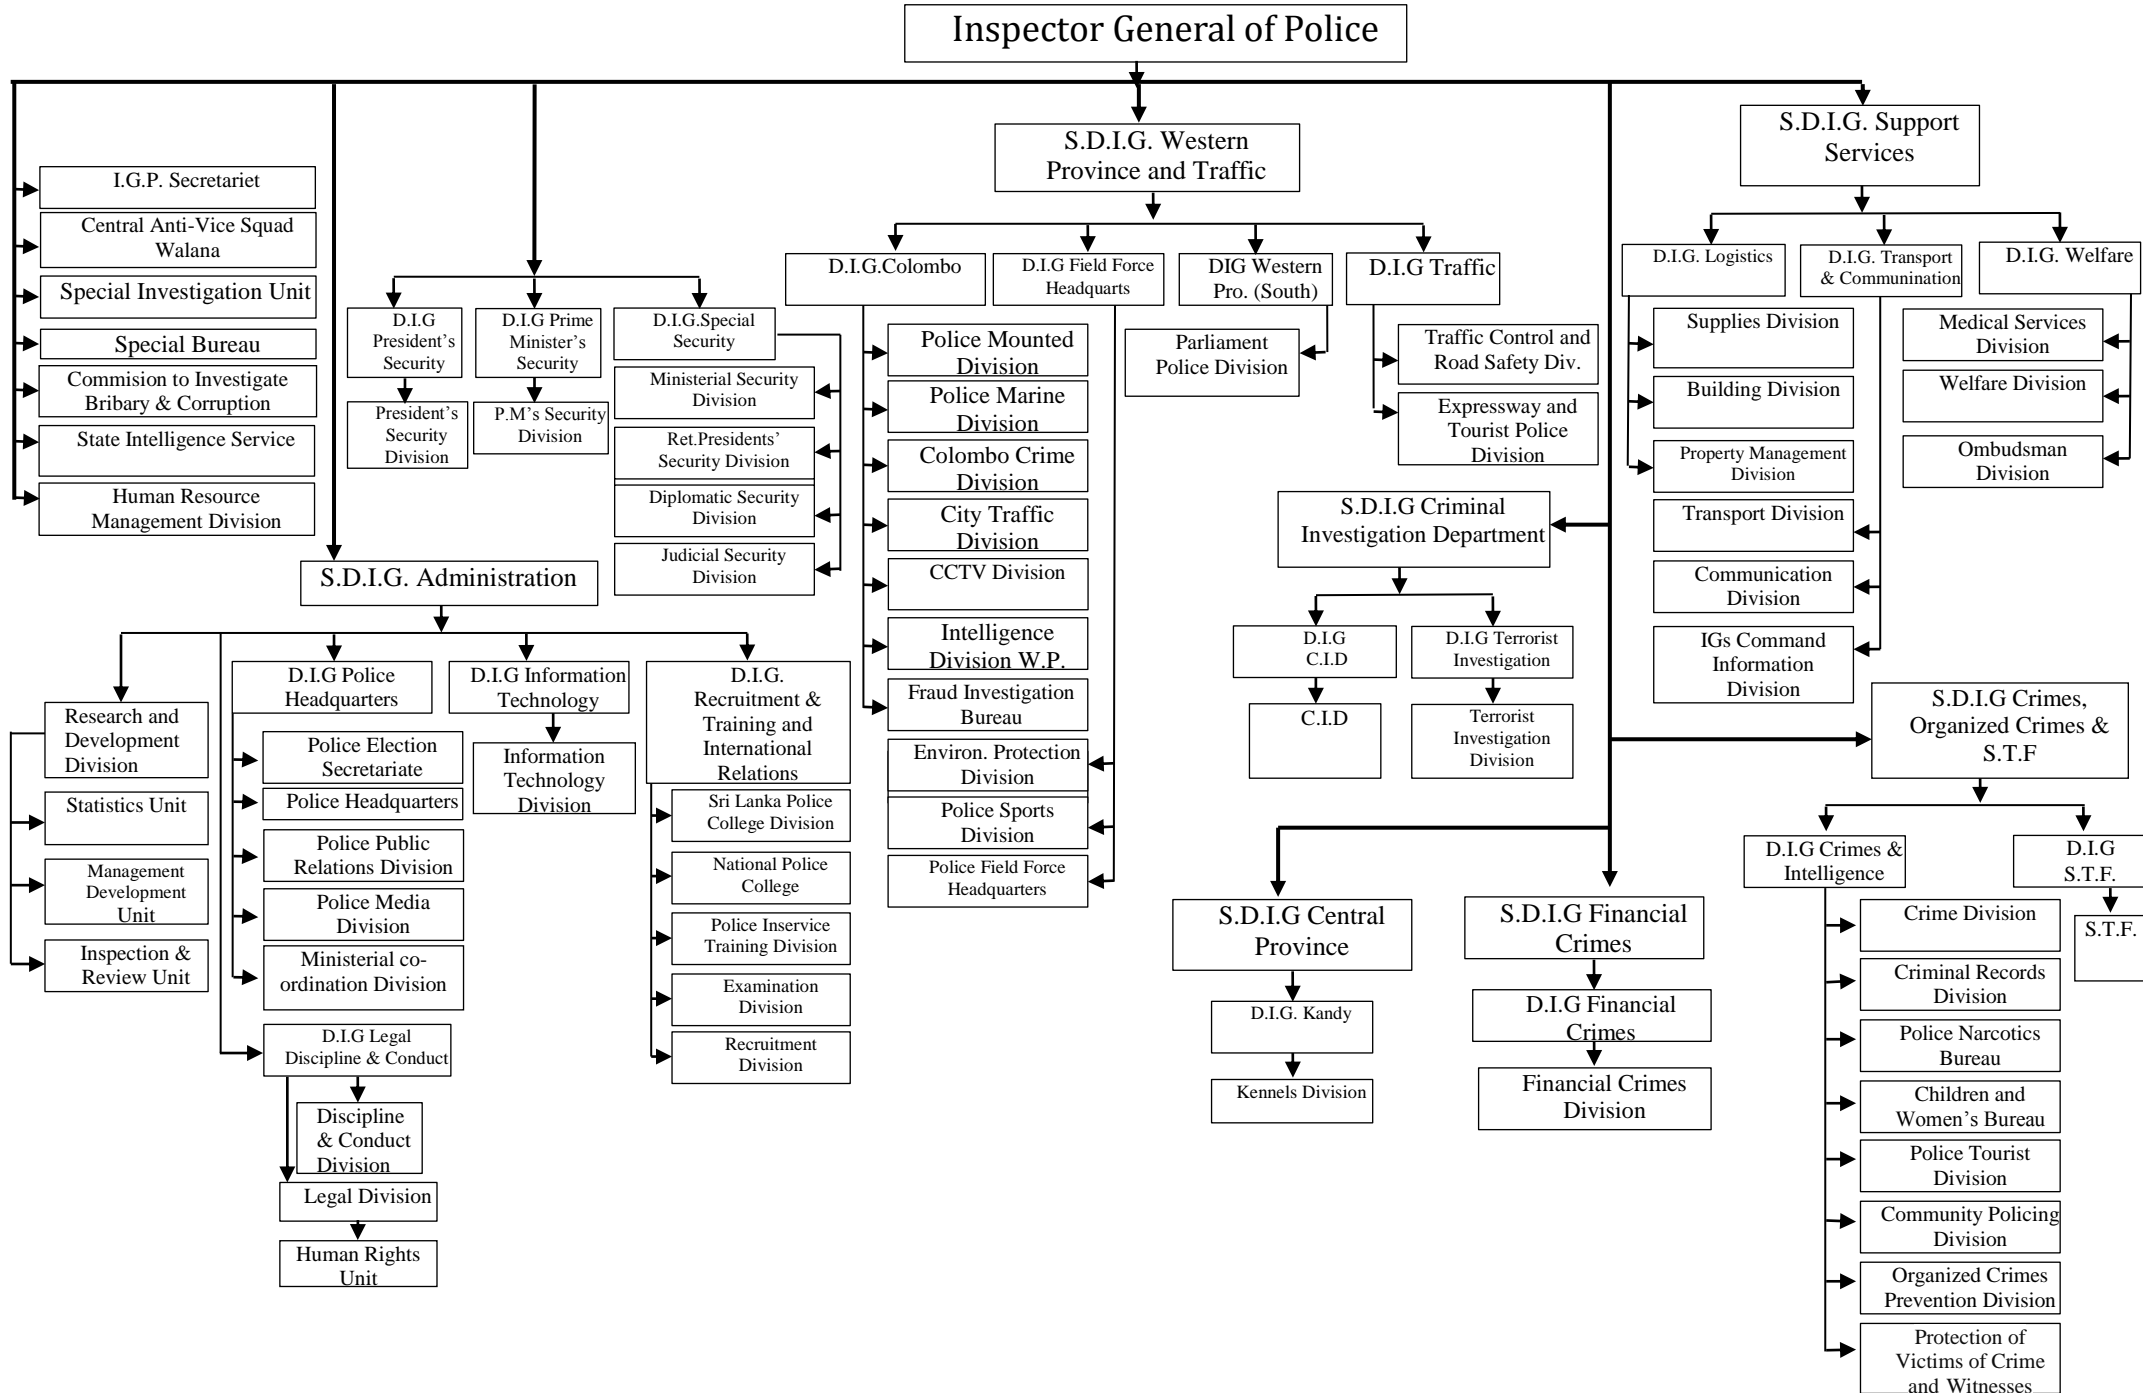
Inspector General of Police

I.G.P. Secretariet
Central Anti-Vice Squad Walana
Special Investigation Unit
Special Bureau
Commision to Investigate Bribary & Corruption
State Intelligence Service
Human Resource Management Division

D.I.G President's Security
President's Security Division
D.I.G Prime Minister's Security
P.M's Security Division
D.I.G.Special Security
Ministerial Security Division
Ret.Presidents' Security Division
Diplomatic Security Division
Judicial Security Division

S.D.I.G. Administration
Research and Development Division
Statistics Unit
Management Development Unit
Inspection & Review Unit
D.I.G Police Headquarters
Police Election Secretariate
Police Headquarters
Police Public Relations Division
Police Media Division
Ministerial co-ordination Division
D.I.G Legal Discipline & Conduct
Discipline & Conduct Division
Legal Division
Human Rights Unit
D.I.G Information Technology
Information Technology Division
D.I.G. Recruitment & Training and International Relations
Sri Lanka Police College Division
National Police College
Police Inservice Training Division
Examination Division
Recruitment Division

S.D.I.G. Western Province and Traffic
D.I.G.Colombo
Police Mounted Division
Police Marine Division
Colombo Crime Division
City Traffic Division
CCTV Division
Intelligence Division W.P.
Fraud Investigation Bureau
D.I.G Field Force Headquarts
Environ. Protection Division
Police Sports Division
Police Field Force Headquarters
DIG Western Pro. (South)
Parliament Police Division
D.I.G Traffic
Traffic Control and Road Safety Div.
Expressway and Tourist Police Division

S.D.I.G Criminal Investigation Department
D.I.G C.I.D
C.I.D
D.I.G Terrorist Investigation
Terrorist Investigation Division

S.D.I.G Central Province
D.I.G. Kandy
Kennels Division

S.D.I.G Financial Crimes
D.I.G Financial Crimes
Financial Crimes Division

S.D.I.G. Support Services
D.I.G. Logistics
Supplies Division
Building Division
Property Management Division
Transport Division
Communication Division
IGs Command Information Division
D.I.G. Transport & Communination
D.I.G. Welfare
Medical Services Division
Welfare Division
Ombudsman Division

S.D.I.G Crimes, Organized Crimes & S.T.F
D.I.G Crimes & Intelligence
Crime Division
Criminal Records Division
Police Narcotics Bureau
Children and Women's Bureau
Police Tourist Division
Community Policing Division
Organized Crimes Prevention Division
Protection of Victims of Crime and Witnesses
D.I.G S.T.F.
S.T.F.